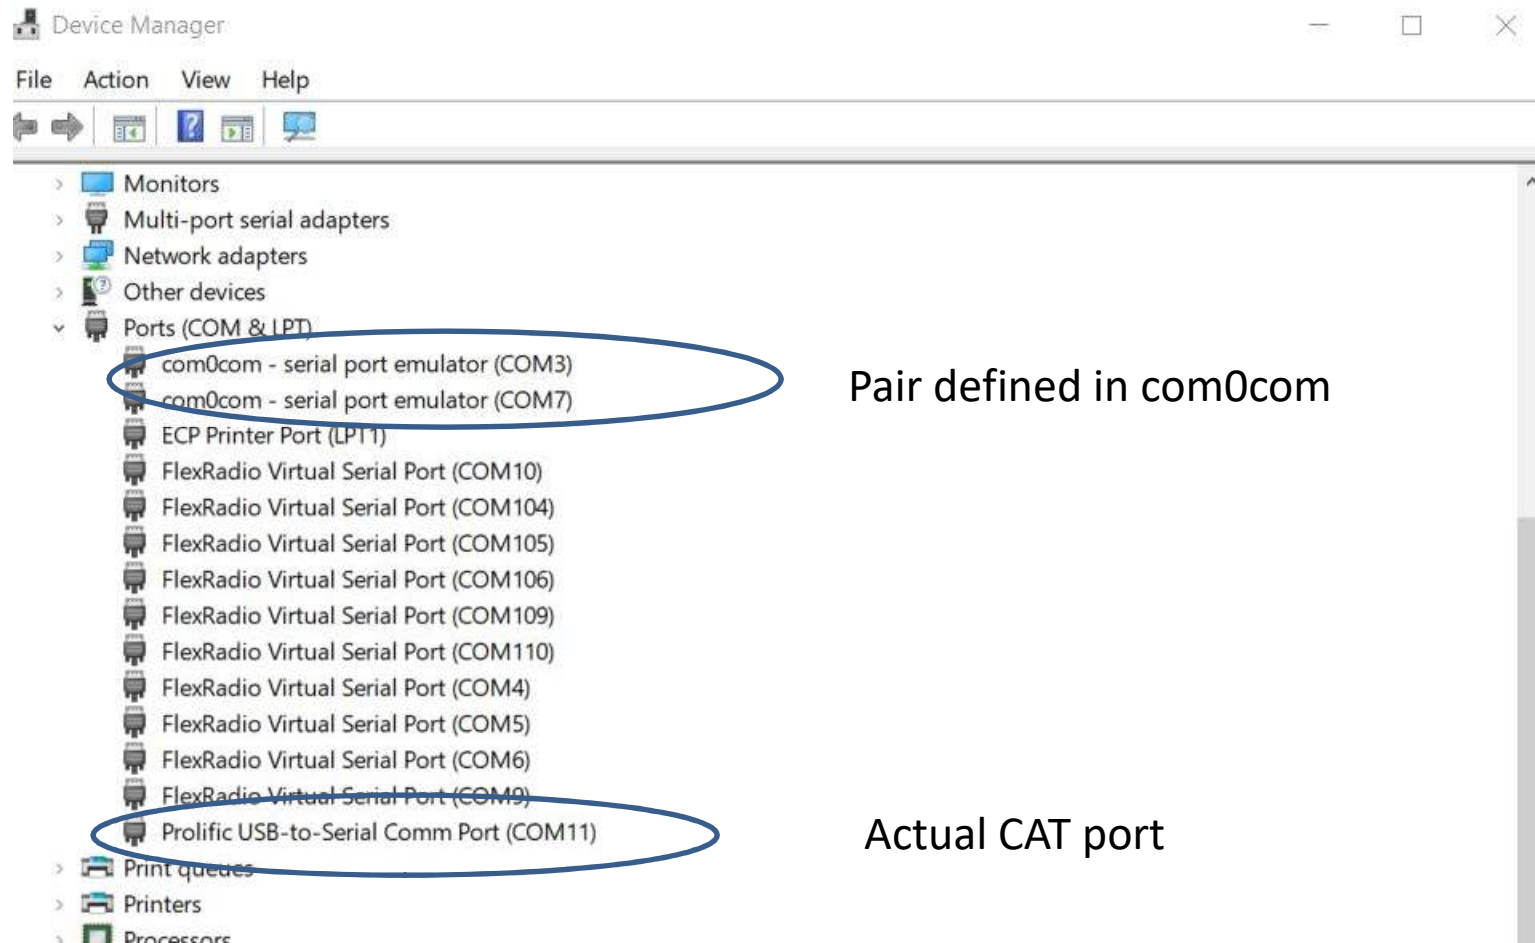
Device Manager

File Action View Help

Monitors
Multi-port serial adapters
Network adapters
Other devices
Ports (COM & LPT)
com0com - serial port emulator (COM3)
com0com - serial port emulator (COM7)
ECP Printer Port (LPT1)
FlexRadio Virtual Serial Port (COM10)
FlexRadio Virtual Serial Port (COM104)
FlexRadio Virtual Serial Port (COM105)
FlexRadio Virtual Serial Port (COM106)
FlexRadio Virtual Serial Port (COM109)
FlexRadio Virtual Serial Port (COM110)
FlexRadio Virtual Serial Port (COM4)
FlexRadio Virtual Serial Port (COM5)
FlexRadio Virtual Serial Port (COM6)
FlexRadio Virtual Serial Port (COM9)
Prolific USB-to-Serial Comm Port (COM11)
Print queues
Printers
Processors

Pair defined in com0com

Actual CAT port